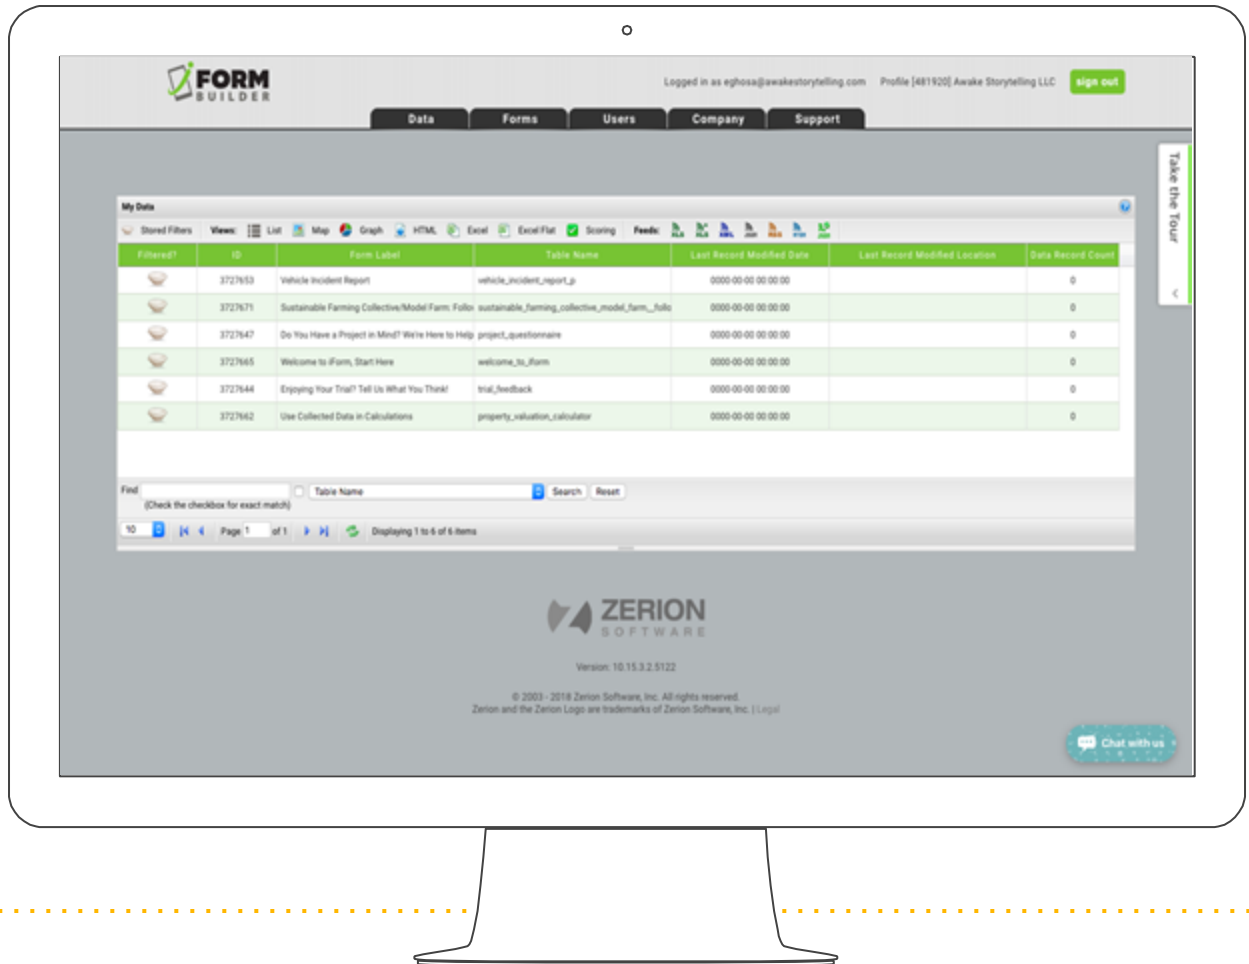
iFORM BUILDER

Logged in as eghosa@awakestorytelling.com Profile [481920] Awake Storytelling LLC sign out

Data Forms Users Company Support

Take the Tour

My Data

Stored Filters Views: List Map Graph HTML Excel Excel Flat Scoring Feeds:

| Filtered? | ID | Form Label | Table Name | Last Record Modified Date | Last Record Modified Location | Data Record Count |
|---|---|---|---|---|---|---|
| | 3727653 | Vehicle Incident Report | vehicle_incident_report_p | 0000-00-00 00:00:00 | | 0 |
| | 3727671 | Sustainable Farming Collective/Model Farm: Follo | sustainable_farming_collective_model_farm__follo | 0000-00-00 00:00:00 | | 0 |
| | 3727647 | Do You Have a Project in Mind? We're Here to Help | project_questionnaire | 0000-00-00 00:00:00 | | 0 |
| | 3727665 | Welcome to iForm, Start Here | welcome_to_iform | 0000-00-00 00:00:00 | | 0 |
| | 3727644 | Enjoying Your Trial? Tell Us What You Think! | trial_feedback | 0000-00-00 00:00:00 | | 0 |
| | 3727662 | Use Collected Data in Calculations | property_valuation_calculator | 0000-00-00 00:00:00 | | 0 |

Find (Check the checkbox for exact match) Table Name Search Reset

10 Page 1 of 1 Displaying 1 to 6 of 6 items

ZERION SOFTWARE

Version: 10.15.3.2.5122

© 2003 - 2018 Zerion Software, Inc. All rights reserved.
Zerion and the Zerion Logo are trademarks of Zerion Software, Inc. | Legal

Chat with us